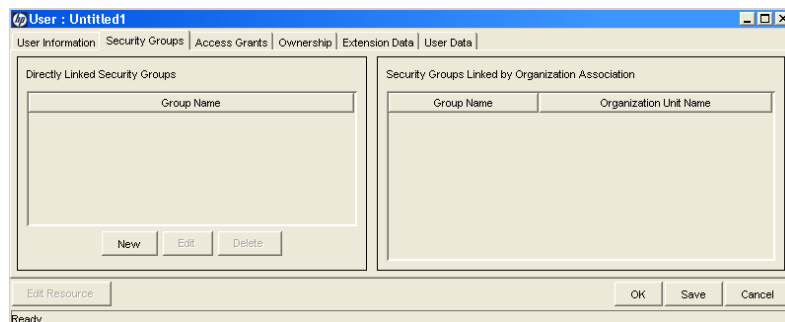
User : Untitled1

User Information | Security Groups | Access Grants | Ownership | Extension Data | User Data

Directly Linked Security Groups

| Group Name |
|---|

New Edit Delete

Security Groups Linked by Organization Association

| Group Name | Organization Unit Name |
|---|---|

Edit Resource

OK Save Cancel

Ready